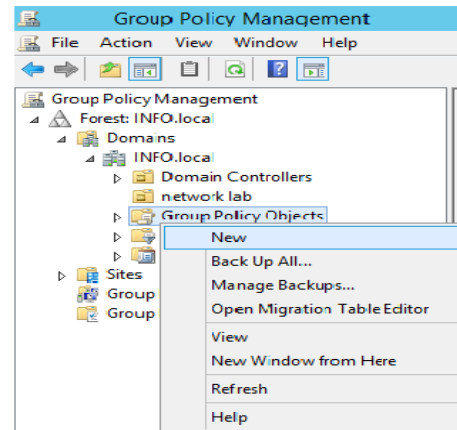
Group Policy Management

File Action View Window Help

Group Policy Management
Forest: INFO.local
Domains
INFO.local
Domain Controllers
network lab
Group Policy Objects
Sites
Group
Group

New
Back Up All...
Manage Backups...
Open Migration Table Editor
View
New Window from Here
Refresh
Help